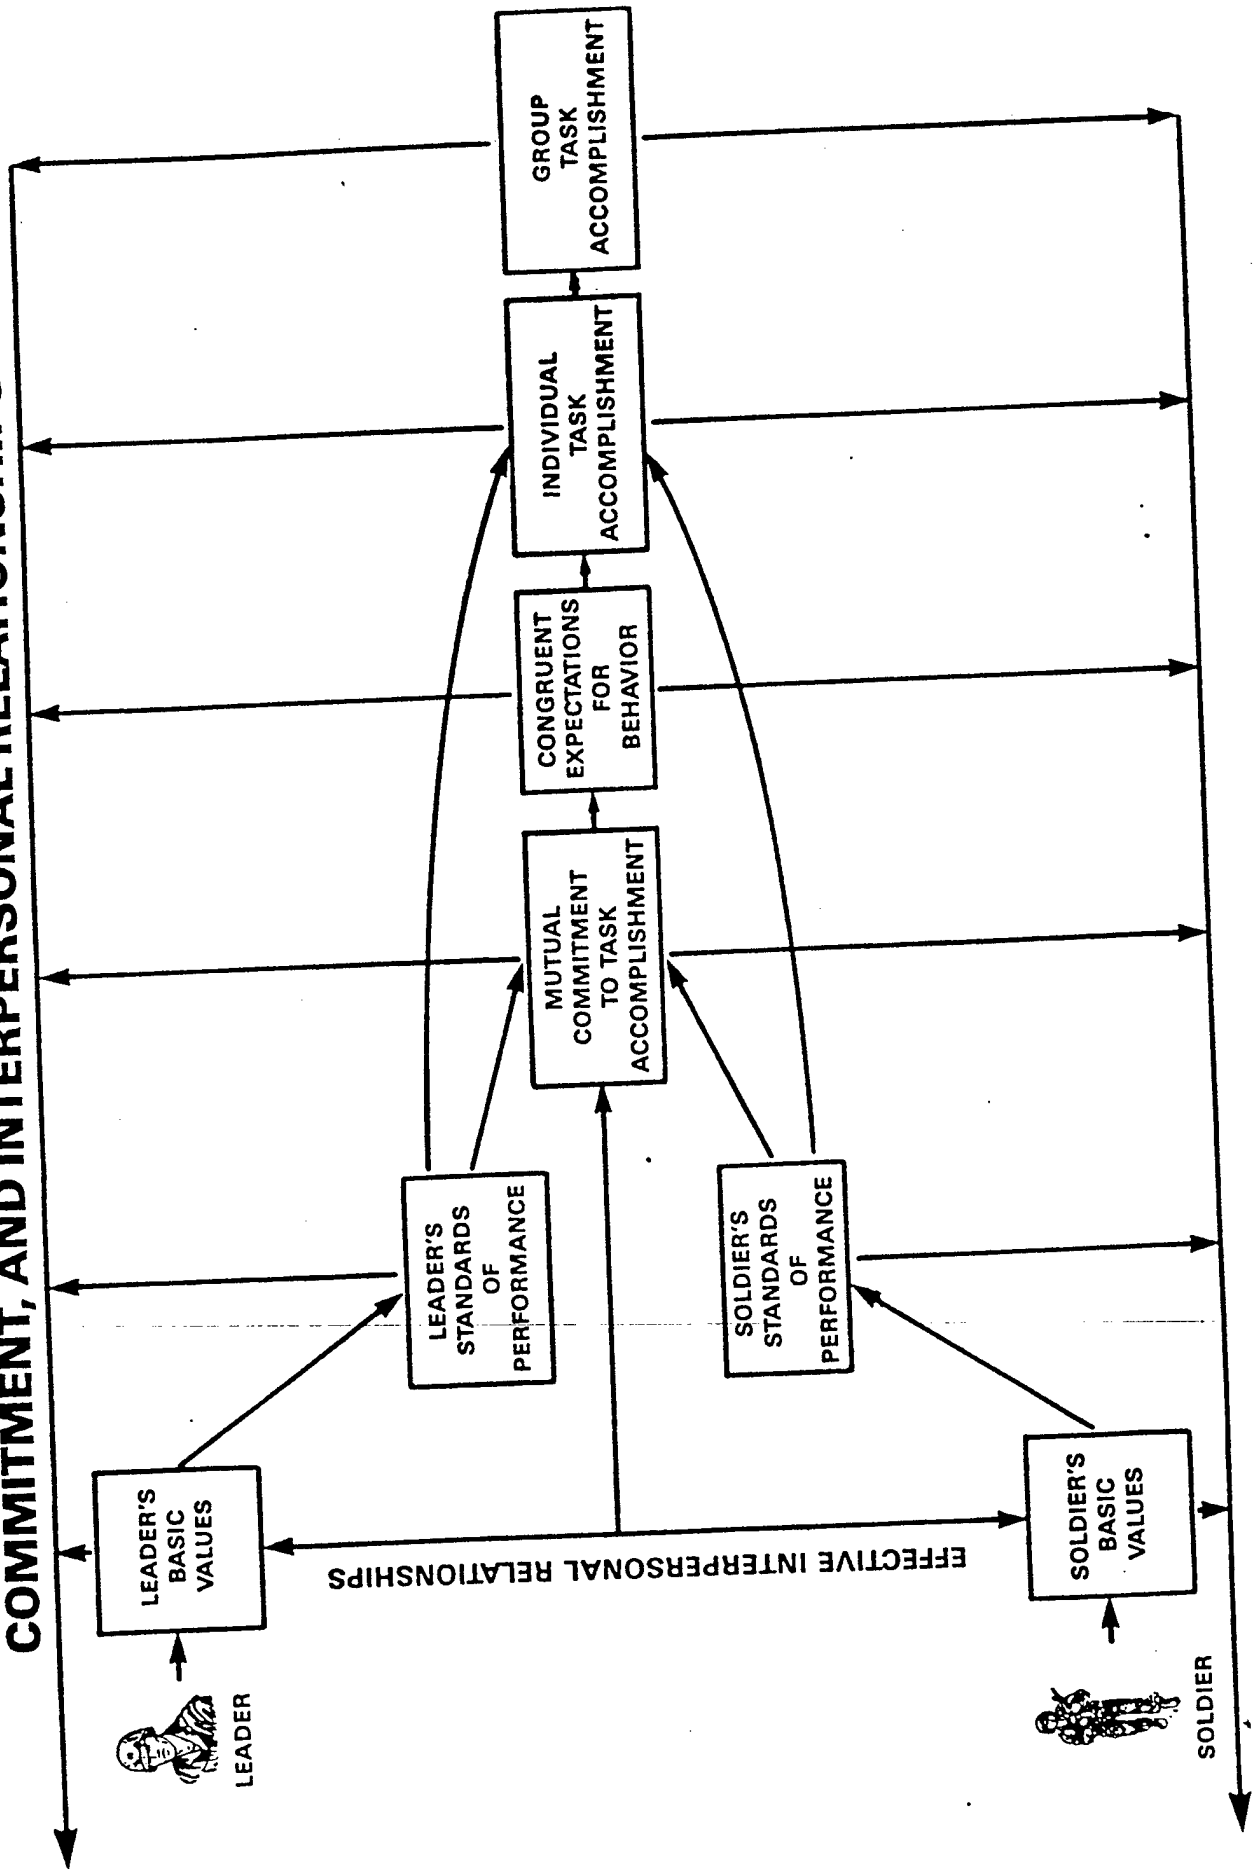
COMMITMENT, AND INTERPERSONAL RELATIONSHIPS

LEADER

SOLDIER

LEADER'S BASIC VALUES

SOLDIER'S BASIC VALUES

EFFECTIVE INTERPERSONAL RELATIONSHIPS

LEADER'S STANDARDS OF PERFORMANCE

SOLDIER'S STANDARDS OF PERFORMANCE

MUTUAL COMMITMENT TO TASK ACCOMPLISHMENT

CONGRUENT EXPECTATIONS FOR BEHAVIOR

INDIVIDUAL TASK ACCOMPLISHMENT

GROUP TASK ACCOMPLISHMENT